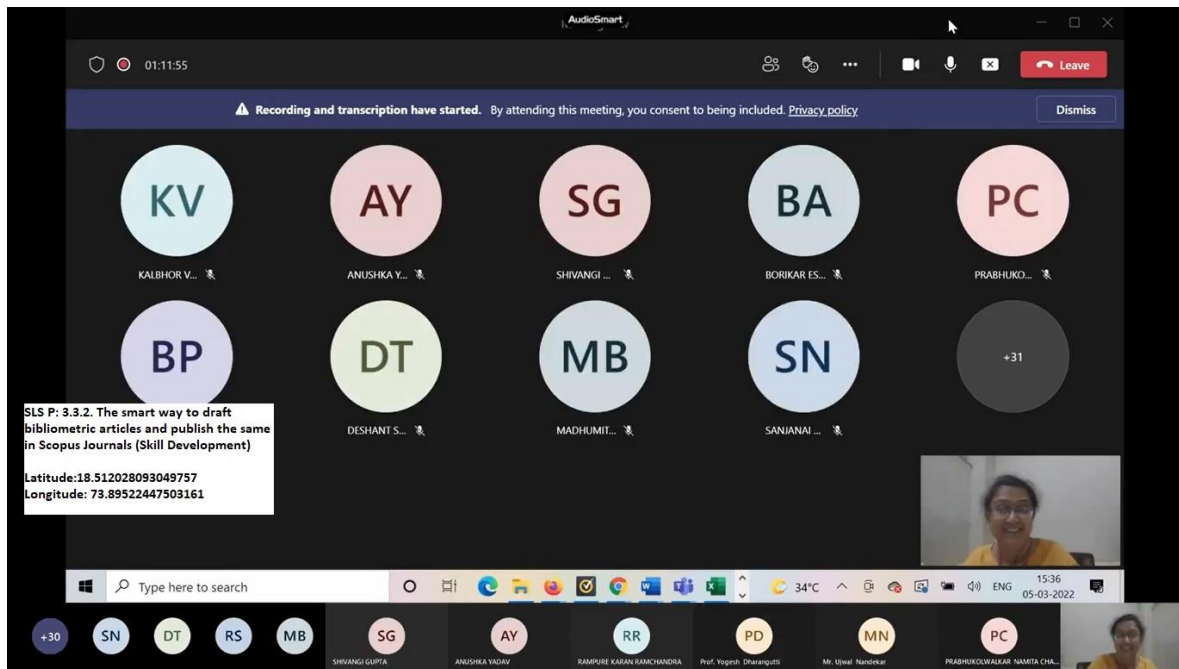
AudioSmart

01:11:55

Leave

Recording and transcription have started. By attending this meeting, you consent to being included. Privacy policy

Dismiss

KV
KALBHOR V...

AY
ANUSHKA Y...

SG
SHIVANGI ...

BA
BORIKAR ES...

PC
PRABHUKO...

BP

DT
DESHANT S...

MB
MADHUMIT...

SN
SANJANAI ...

+31

SLS P: 3.3.2. The smart way to draft bibliometric articles and publish the same in Scopus Journals (Skill Development)

Latitude:18.512028093049757
Longitude: 73.89522447503161

Type here to search

34°C ENG 15:36 05-03-2022

+30 SN DT RS MB

SG
SHIVANGI GUPTA

AY
ANUSHKA YADAV

RR
RAMPURE KARAN RAMCHANDRA

PD
Prof. Yogesh Dharangutti

MN
Mr. Ujwal Nandekar

PC
PRABHUKOLWALKAR NAMITA CHA...